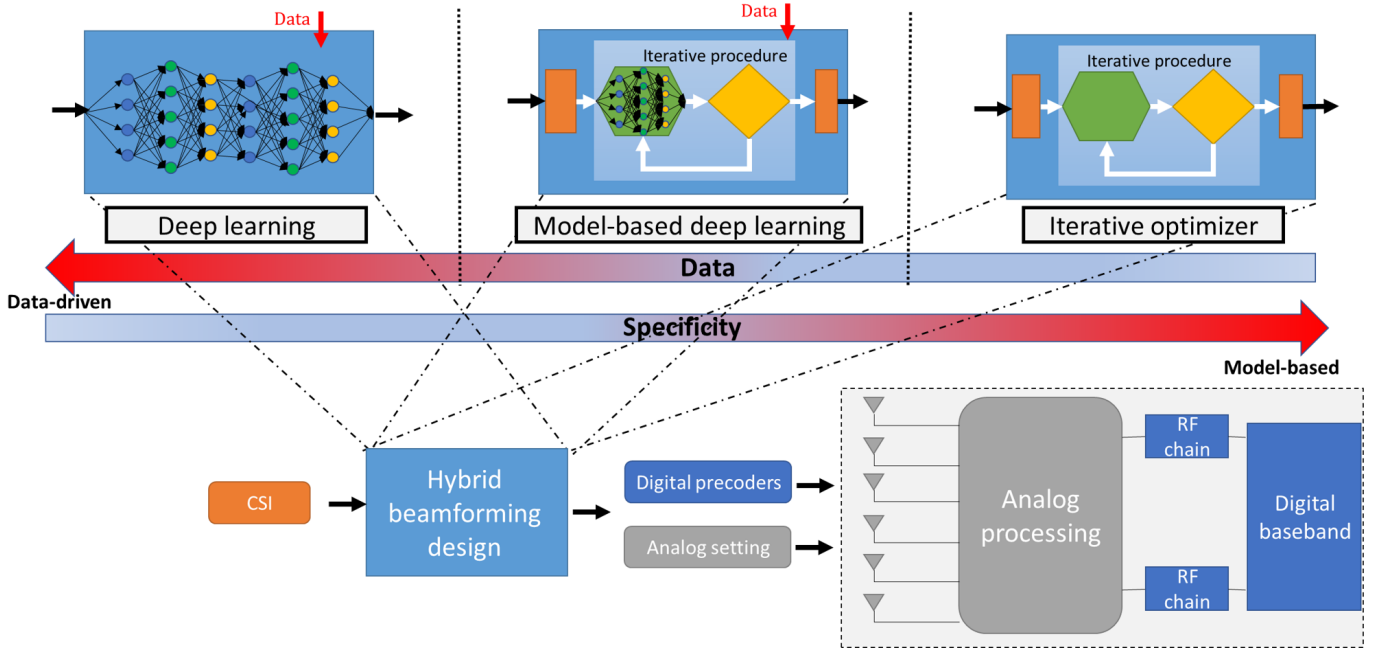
Data

Deep learning

Data

Iterative procedure

Model-based deep learning

Iterative procedure

Iterative optimizer

Data

Data-driven

Specificity

Model-based

CSI

Hybrid beamforming design

Digital precoders

Analog setting

Analog processing

RF chain

RF chain

Digital baseband